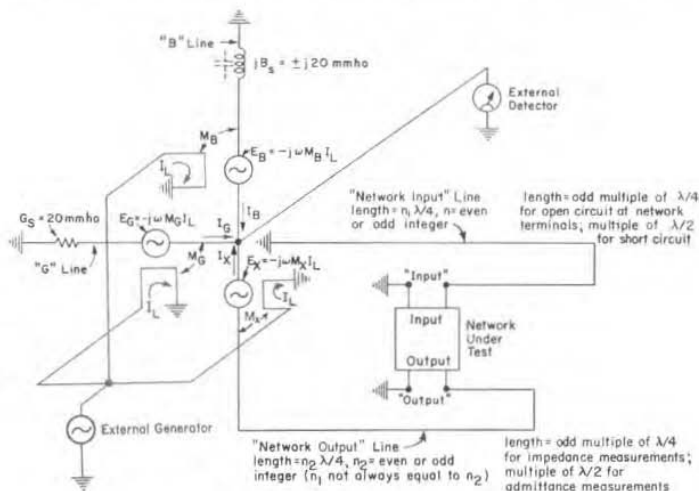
"B" Line

$jB_s = \pm j20$ mmho

External Detector

$M_B$

$I_L$

$E_B = -j\omega M_B I_L$

$I_B$

"Network Input" Line length $= n_1 \lambda/4$, n = even or odd integer

length = odd multiple of $\lambda/4$ for open circuit at network terminals; multiple of $\lambda/2$ for short circuit

$G_S = 20$ mmho

$E_G = -j\omega M_G I_L$

$I_G$

"G" Line

$M_G$

$I_X$

$E_X = -j\omega M_X I_L$

$I_L$

$I_L$

$M_X$

"Input"

Input

Network Under Test

Output

"Output"

External Generator

"Network Output" Line length $= n_2 \lambda/4$, $n_2$ = even or odd integer ($n_1$ not always equal to $n_2$)

length = odd multiple of $\lambda/4$ for impedance measurements; multiple of $\lambda/2$ for admittance measurements